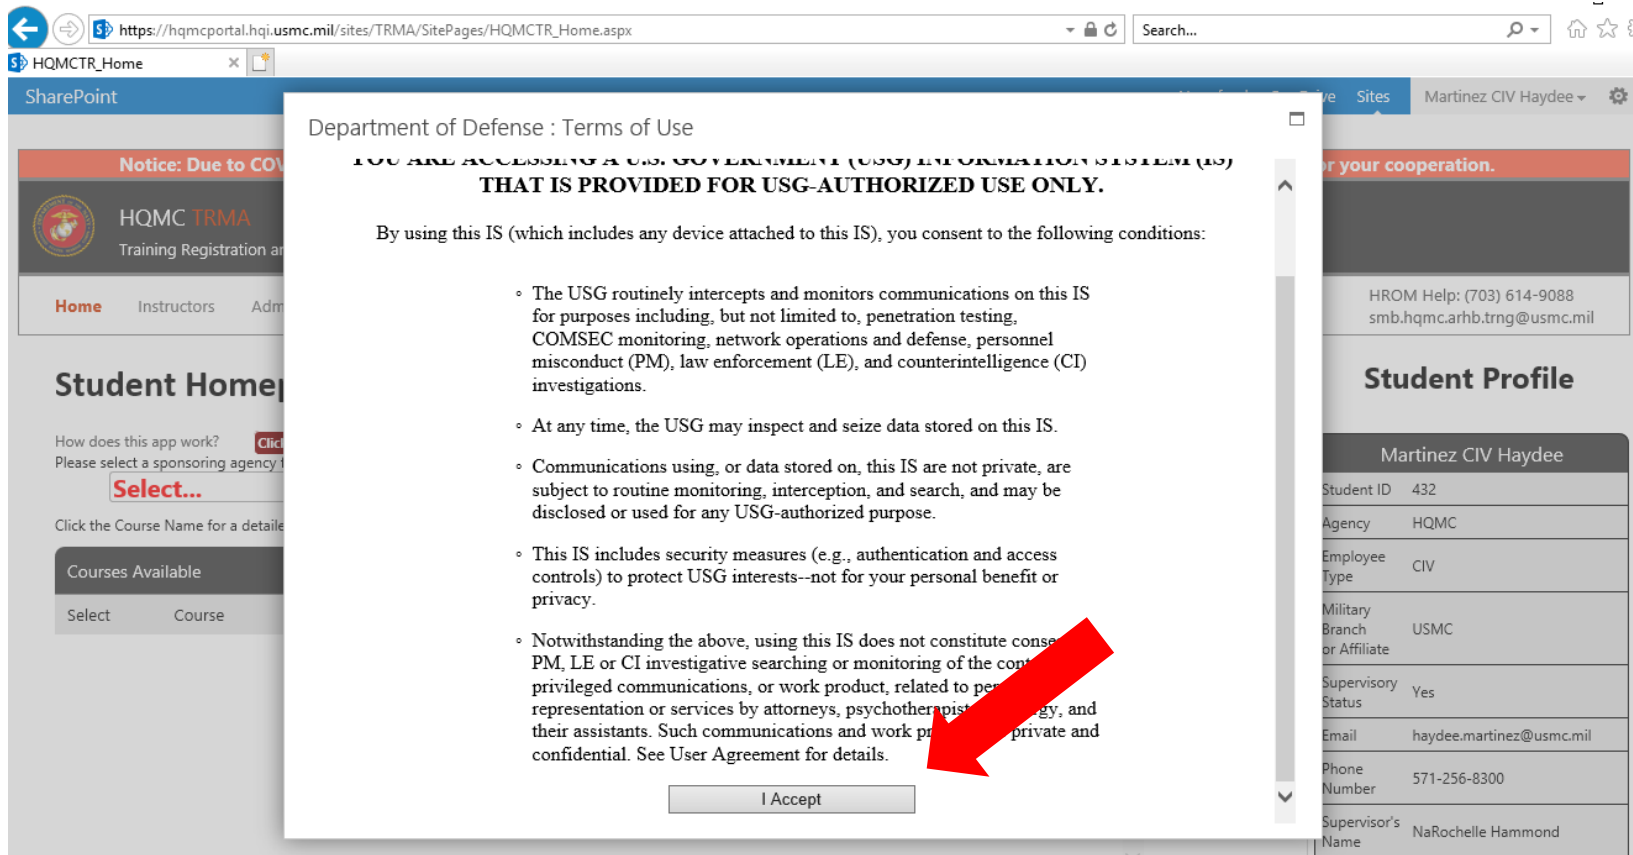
https://hqmcportal.hqi.usmc.mil/sites/TRMA/SitePages/HQMCTR_Home.aspx

Search...

HQMCTR_Home

SharePoint

Sites

Martinez CIV Haydee

Notice: Due to CO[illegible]

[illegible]r your cooperation.

HQMC TRMA

Training Registration a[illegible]

Home Instructors Adm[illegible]

HROM Help: (703) 614-9088
smb.hqmc.arhb.trng@usmc.mil

Student Home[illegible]

How does this app work? Clic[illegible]
Please select a sponsoring agency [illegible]

Select...

Click the Course Name for a detaile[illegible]

Courses Available

Select Course

Department of Defense : Terms of Use

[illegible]
THAT IS PROVIDED FOR USG-AUTHORIZED USE ONLY.

By using this IS (which includes any device attached to this IS), you consent to the following conditions:

◦ The USG routinely intercepts and monitors communications on this IS for purposes including, but not limited to, penetration testing, COMSEC monitoring, network operations and defense, personnel misconduct (PM), law enforcement (LE), and counterintelligence (CI) investigations.

◦ At any time, the USG may inspect and seize data stored on this IS.

◦ Communications using, or data stored on, this IS are not private, are subject to routine monitoring, interception, and search, and may be disclosed or used for any USG-authorized purpose.

◦ This IS includes security measures (e.g., authentication and access controls) to protect USG interests--not for your personal benefit or privacy.

◦ Notwithstanding the above, using this IS does not constitute conse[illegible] PM, LE or CI investigative searching or monitoring of the con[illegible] privileged communications, or work product, related to pe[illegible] representation or services by attorneys, psychotherapist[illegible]gy, and their assistants. Such communications and work p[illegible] private and confidential. See User Agreement for details.

I Accept

Student Profile

Martinez CIV Haydee

| | |
|---|---|
| Student ID | 432 |
| Agency | HQMC |
| Employee Type | CIV |
| Military Branch or Affiliate | USMC |
| Supervisory Status | Yes |
| Email | haydee.martinez@usmc.mil |
| Phone Number | 571-256-8300 |
| Supervisor's Name | NaRochelle Hammond |